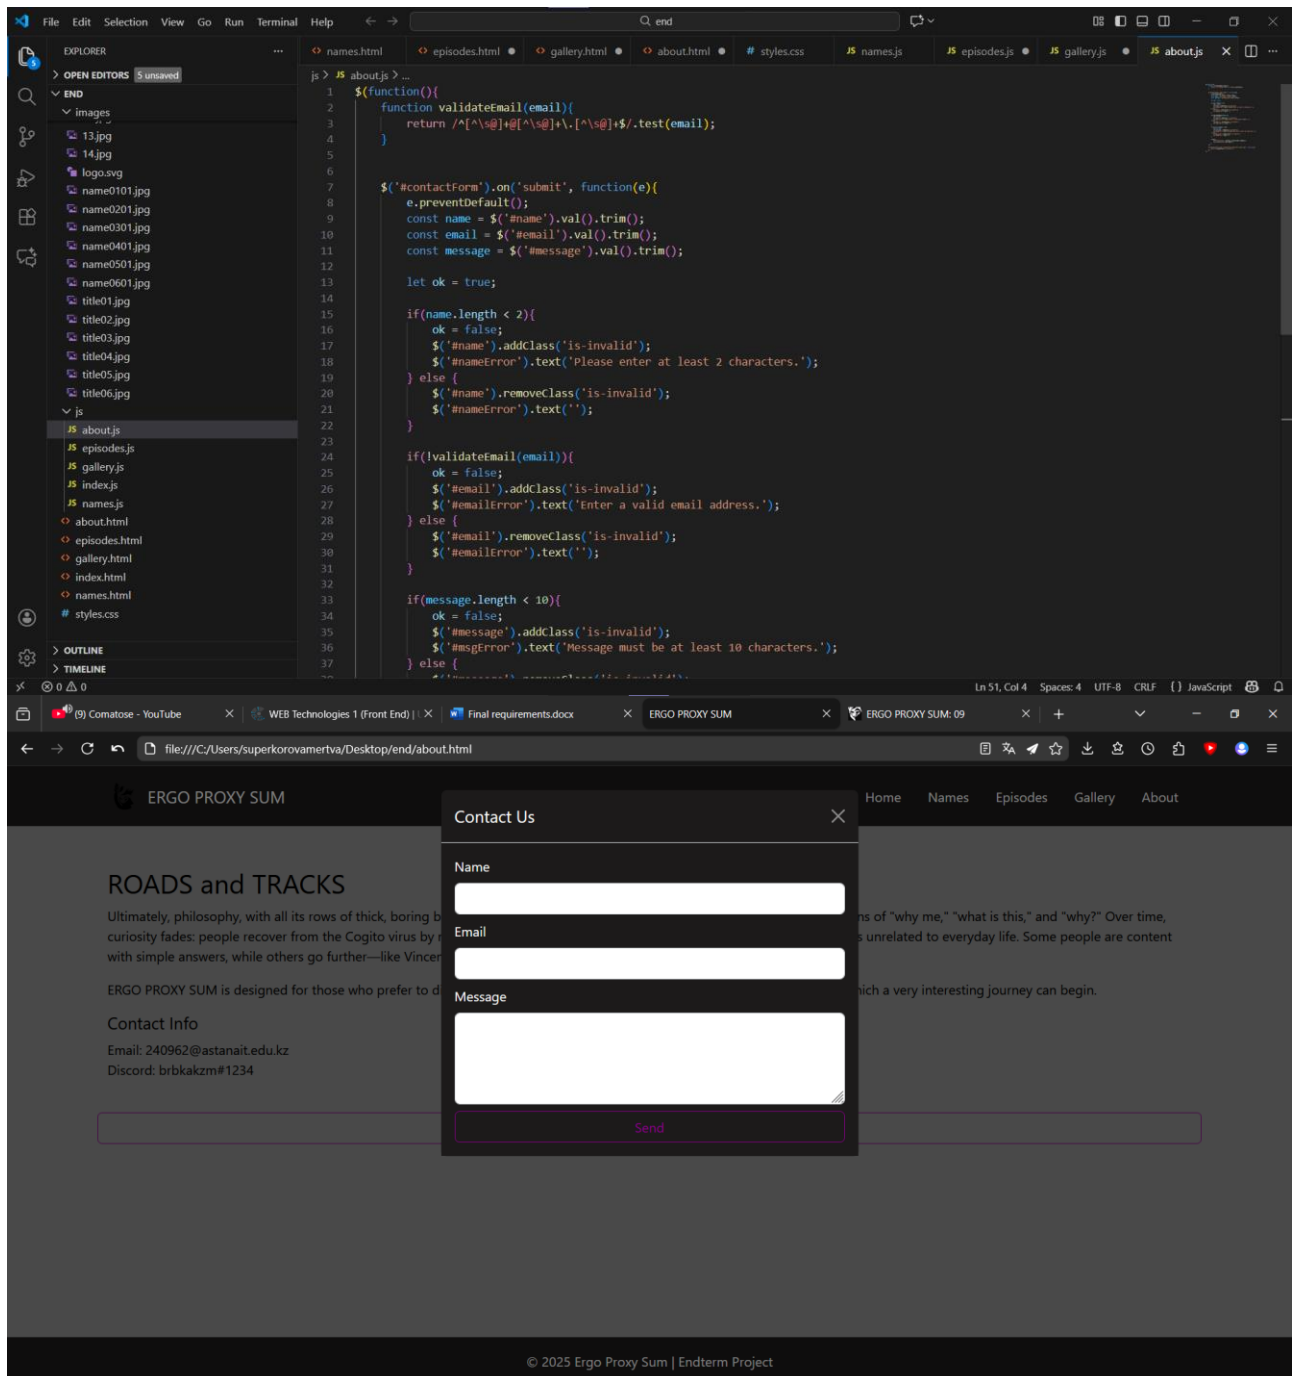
File Edit Selection View Go Run Terminal Help

end

EXPLORER
OPEN EDITORS 5 unsaved
END
images
13.jpg
14.jpg
logo.svg
name0101.jpg
name0201.jpg
name0301.jpg
name0401.jpg
name0501.jpg
name0601.jpg
title01.jpg
title02.jpg
title03.jpg
title04.jpg
title05.jpg
title06.jpg
js
about.js
episodes.js
gallery.js
index.js
names.js
about.html
episodes.html
gallery.html
index.html
names.html
styles.css
OUTLINE
TIMELINE

names.html | episodes.html | gallery.html | about.html | styles.css | names.js | episodes.js | gallery.js | about.js

js > about.js > ...

```
1 $(function(){
2     function validateEmail(email){
3         return /^[^\s@]+@[^\s@]+\.[^\s@]+$/.test(email);
4     }
5
6
7     $('#contactForm').on('submit', function(e){
8         e.preventDefault();
9         const name = $('#name').val().trim();
10        const email = $('#email').val().trim();
11        const message = $('#message').val().trim();
12
13        let ok = true;
14
15        if(name.length < 2){
16            ok = false;
17            $('#name').addClass('is-invalid');
18            $('#nameError').text('Please enter at least 2 characters.');
19        } else {
20            $('#name').removeClass('is-invalid');
21            $('#nameError').text('');
22        }
23
24        if(!validateEmail(email)){
25            ok = false;
26            $('#email').addClass('is-invalid');
27            $('#emailError').text('Enter a valid email address.');
28        } else {
29            $('#email').removeClass('is-invalid');
30            $('#emailError').text('');
31        }
32
33        if(message.length < 10){
34            ok = false;
35            $('#message').addClass('is-invalid');
36            $('#msgError').text('Message must be at least 10 characters.');
37        } else {
```

⊗ 0 ⚠ 0   Ln 51, Col 4  Spaces: 4  UTF-8  CRLF  {} JavaScript

(9) Comatose - YouTube | WEB Technologies 1 (Front End) | | Final requirements.docx | ERGO PROXY SUM | ERGO PROXY SUM: 09

file:///C:/Users/superkorovamertva/Desktop/end/about.html

ERGO PROXY SUM
Home Names Episodes Gallery About

ROADS and TRACKS
Ultimately, philosophy, with all its rows of thick, boring b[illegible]s of "why me," "what is this," and "why?" Over time, curiosity fades: people recover from the Cogito virus by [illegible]s unrelated to everyday life. Some people are content with simple answers, while others go further—like Vince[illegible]

ERGO PROXY SUM is designed for those who prefer to d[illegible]hich a very interesting journey can begin.

Contact Info
Email: 240962@astanait.edu.kz
Discord: brbkakzm#1234

Contact Us
Name
Email
Message
Send

© 2025 Ergo Proxy Sum | Endterm Project